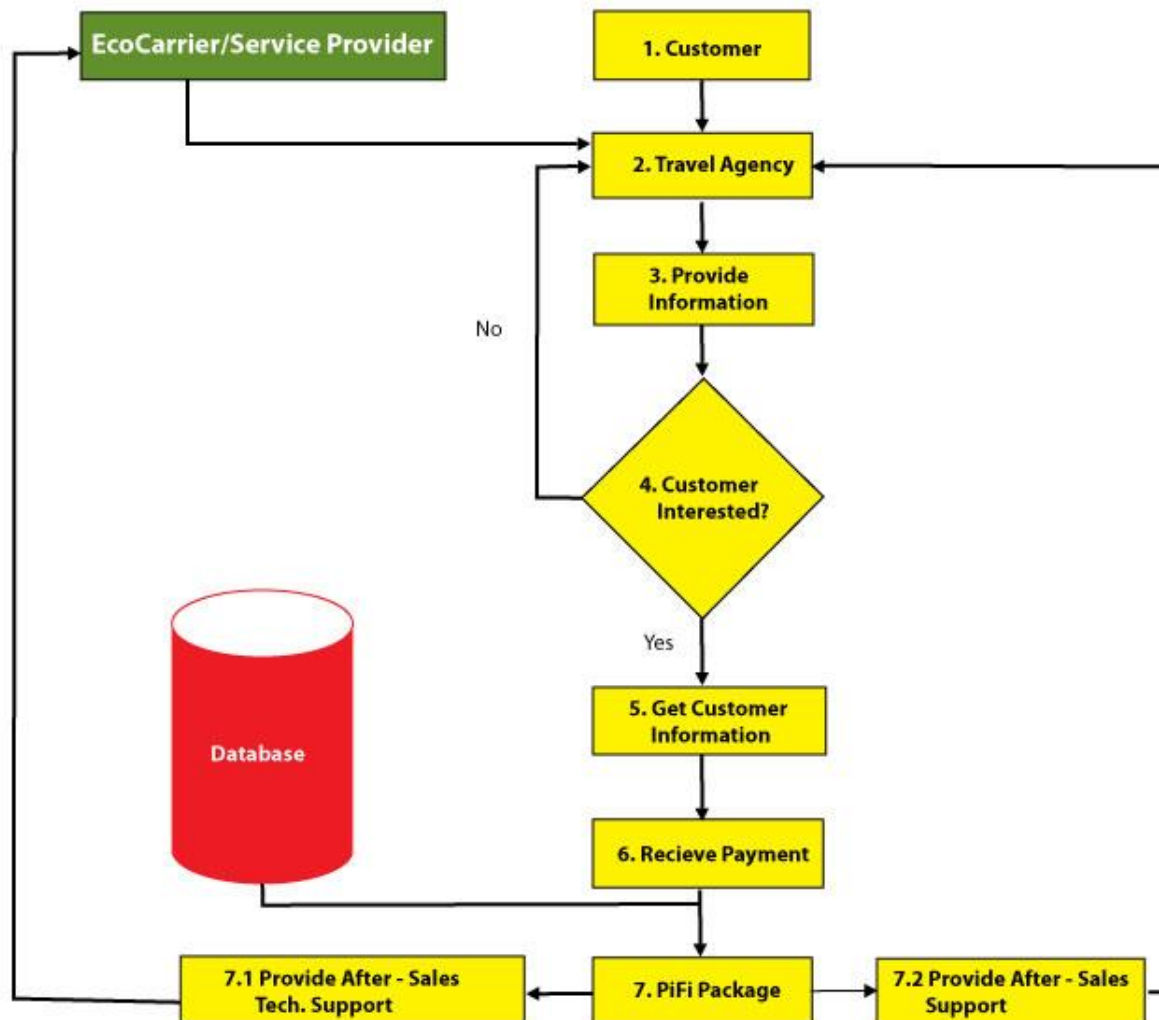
EcoCarrier/Service Provider

1. Customer

2. Travel Agency

3. Provide Information

No

4. Customer Interested?

Yes

5. Get Customer Information

Database

6. Recieve Payment

7.1 Provide After - Sales Tech. Support

7. PiFi Package

7.2 Provide After - Sales Support